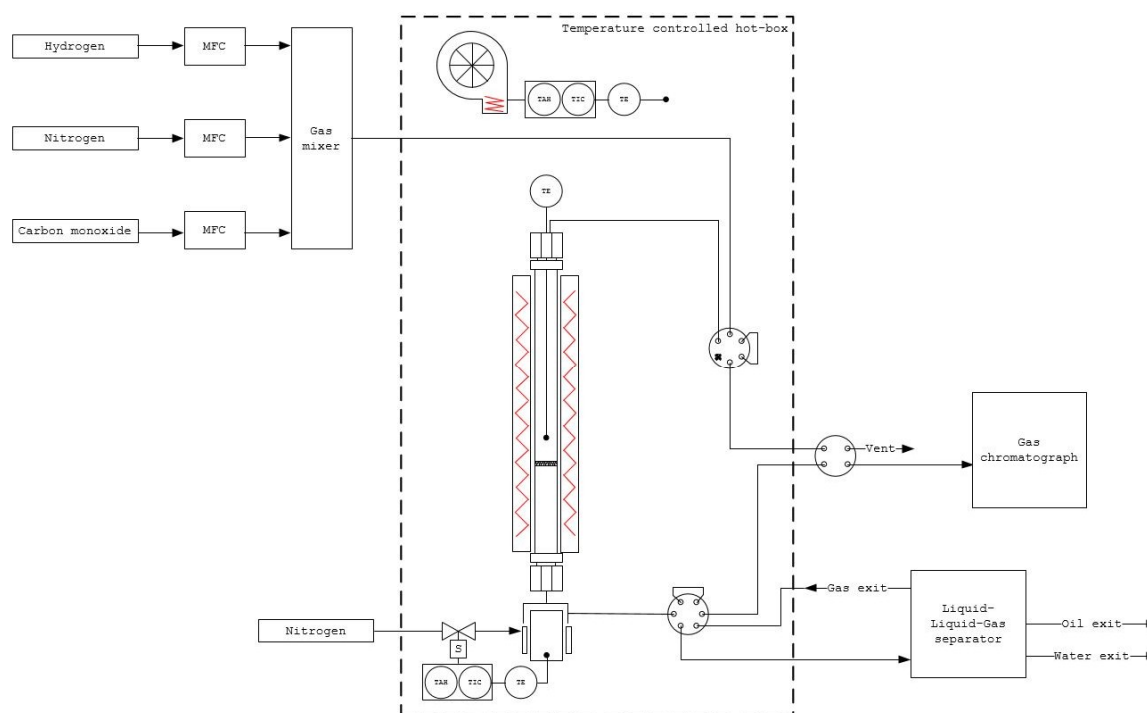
Hydrogen
MFC
Nitrogen
MFC
Carbon monoxide
MFC
Gas mixer
Temperature controlled hot-box
TAH
TIC
TE
TE
Vent
Gas chromatograph
Gas exit
Liquid-Liquid-Gas separator
Oil exit
Water exit
Nitrogen
S
TAH
TIC
TE